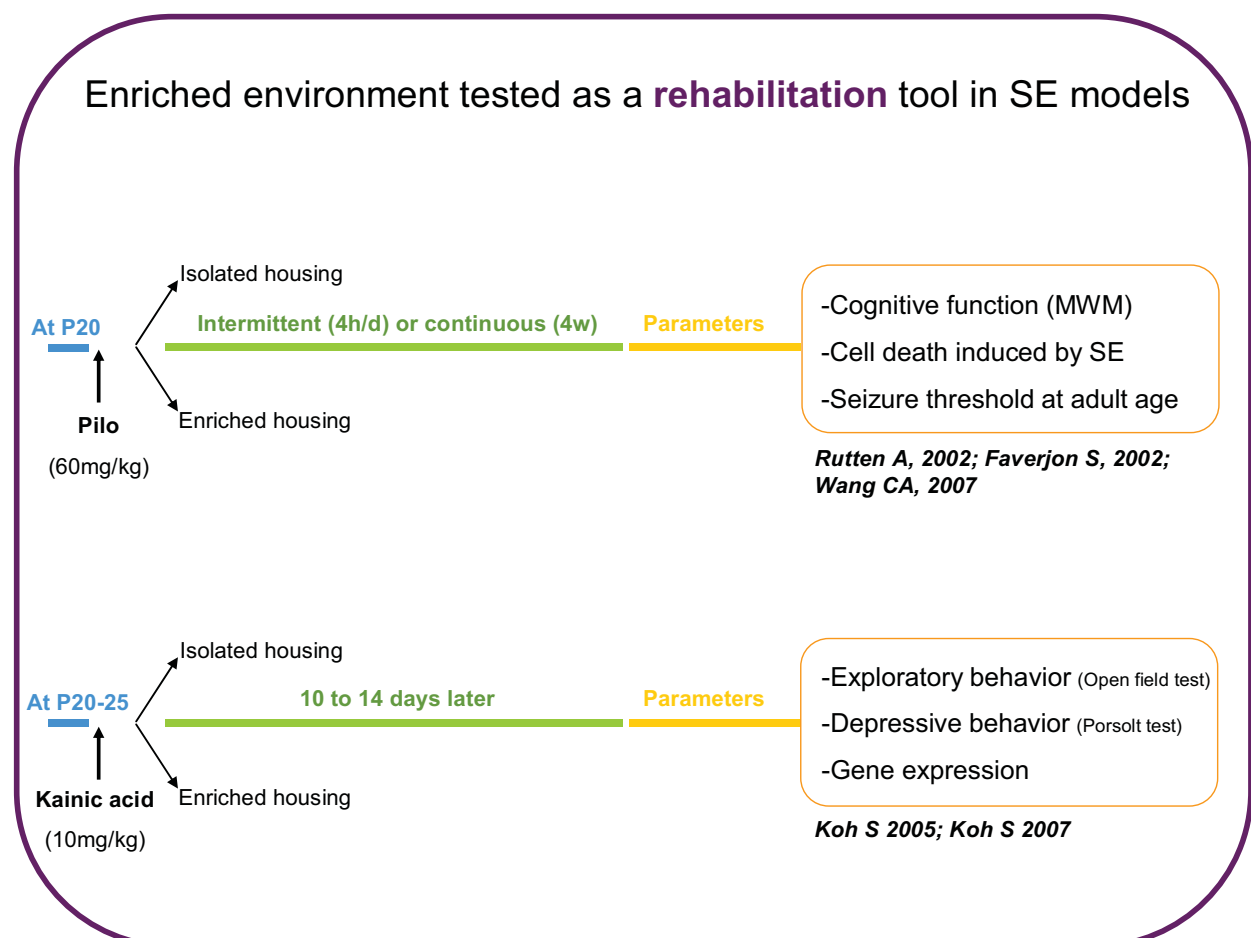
Enriched environment tested as a rehabilitation tool in SE models

Isolated housing

At P20

Intermittent (4h/d) or continuous (4w)

Parameters

Enriched housing

Pilo

(60mg/kg)

-Cognitive function (MWM)

-Cell death induced by SE

-Seizure threshold at adult age

Rutten A, 2002; Faverjon S, 2002; Wang CA, 2007

Isolated housing

At P20-25

10 to 14 days later

Parameters

Enriched housing

Kainic acid

(10mg/kg)

-Exploratory behavior (Open field test)

-Depressive behavior (Porsolt test)

-Gene expression

Koh S 2005; Koh S 2007